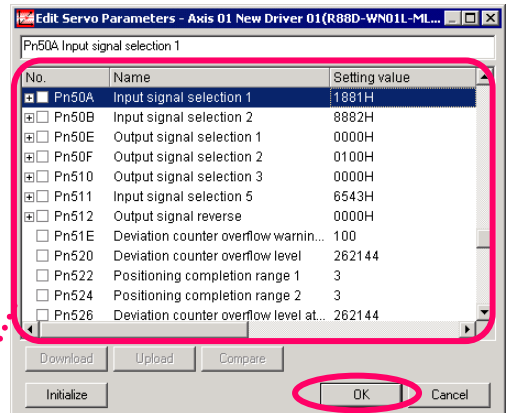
Edit Servo Parameters - Axis 01 New Driver 01(R88D-WN01L-ML...

Pn50A Input signal selection 1

| No. | Name | Setting value |
|---|---|---|
| Pn50A | Input signal selection 1 | 1881H |
| Pn50B | Input signal selection 2 | 8882H |
| Pn50E | Output signal selection 1 | 0000H |
| Pn50F | Output signal selection 2 | 0100H |
| Pn510 | Output signal selection 3 | 0000H |
| Pn511 | Input signal selection 5 | 6543H |
| Pn512 | Output signal reverse | 0000H |
| Pn51E | Deviation counter overflow warnin... | 100 |
| Pn520 | Deviation counter overflow level | 262144 |
| Pn522 | Positioning completion range 1 | 3 |
| Pn524 | Positioning completion range 2 | 3 |
| Pn526 | Deviation counter overflow level at... | 262144 |

Download Upload Compare

Initialize OK Cancel